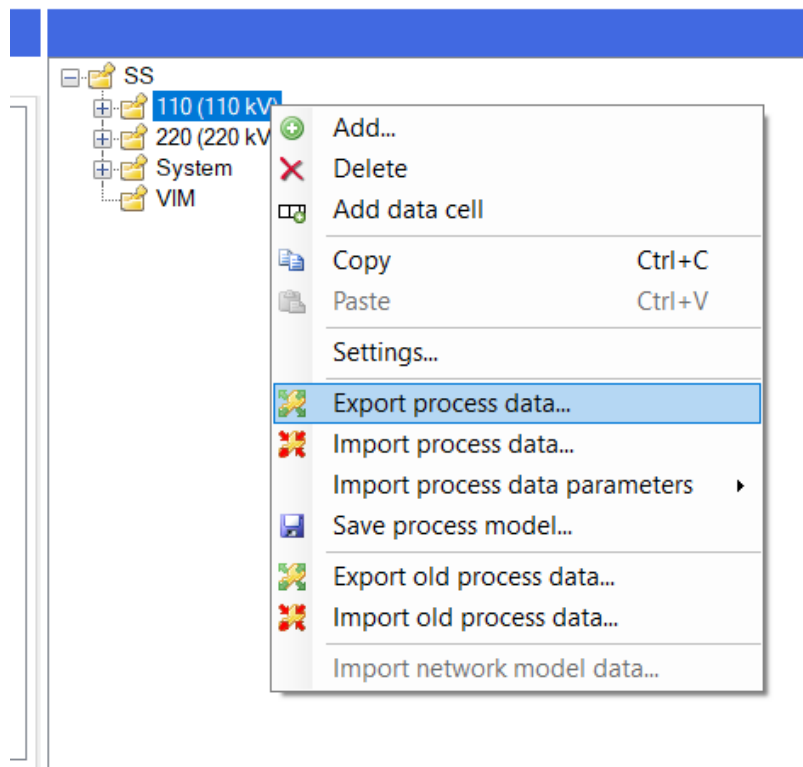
SS
110 (110 kV)
220 (220 kV
System
VIM

Add...
Delete
Add data cell
Copy Ctrl+C
Paste Ctrl+V
Settings...
Export process data...
Import process data...
Import process data parameters
Save process model...
Export old process data...
Import old process data...
Import network model data...